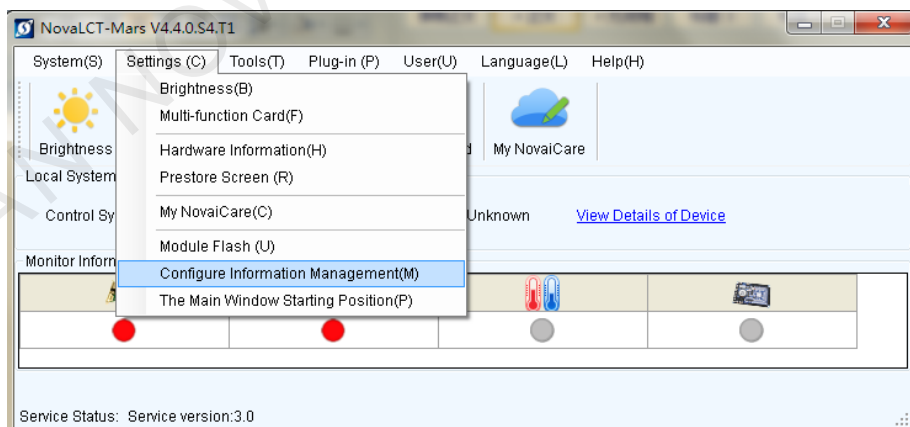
NovaLCT-Mars V4.4.0.S4.T1

System(S) Settings (C) Tools(T) Plug-in (P) User(U) Language(L) Help(H)

Brightness(B)
Multi-function Card(F)
Hardware Information(H)
Prestore Screen (R)
My NovaiCare(C)
Module Flash (U)
Configure Information Management(M)
The Main Window Starting Position(P)

Brightness

d My NovaiCare

Local System

Control Sy

Unknown View Details of Device

Monitor Inforn

Service Status: Service version:3.0